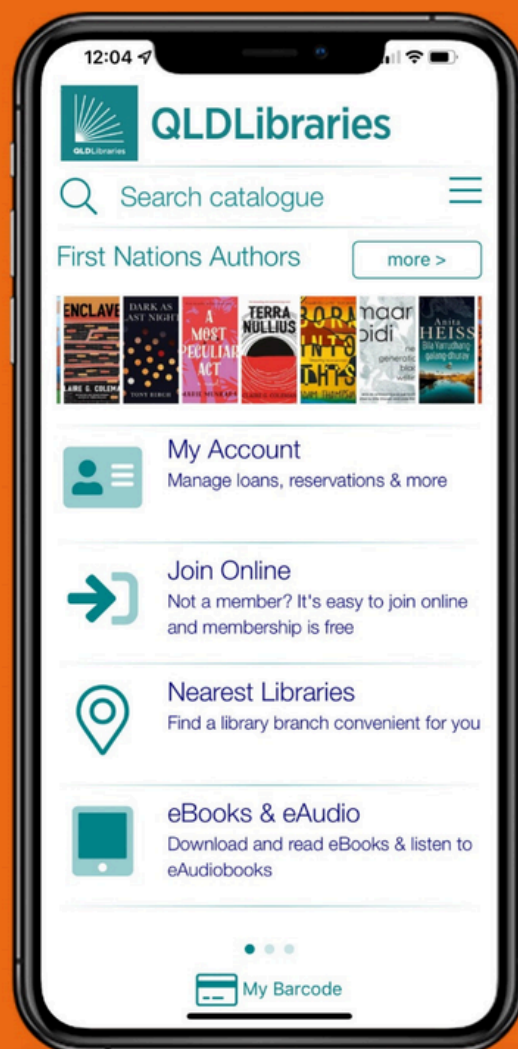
12:04

QLDLibraries

QLDLibraries

Search catalogue

First Nations Authors

more >

ENCLAVE
CLAIRE G. COLEMAN

DARK AS LAST NIGHT
TONY BIRCH

A MOST PECULIAR ACT
MARIE MUNKARA

TERRA NULLIUS
CLAIRE G. COLEMAN

maar bidi

Anita HEISS
Bila Yarrudhanggalangdhuray

My Account
Manage loans, reservations & more

Join Online
Not a member? It's easy to join online and membership is free

Nearest Libraries
Find a library branch convenient for you

eBooks & eAudio
Download and read eBooks & listen to eAudiobooks

My Barcode